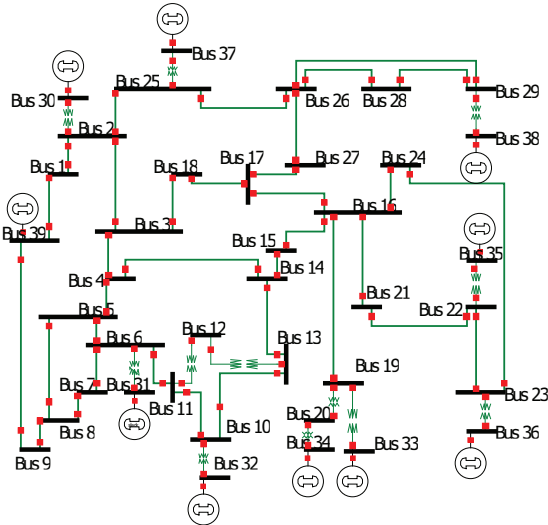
Bus 37
Bus 25
Bus 26
Bus 28
Bus 29
Bus 30
Bus 2
Bus 38
Bus 1
Bus 18
Bus 17
Bus 27
Bus 24
Bus 39
Bus 3
Bus 16
Bus 15
Bus 35
Bus 14
Bus 4
Bus 21
Bus 5
Bus 22
Bus 6
Bus 12
Bus 13
Bus 7
Bus 31
Bus 11
Bus 19
Bus 23
Bus 8
Bus 10
Bus 20
Bus 34
Bus 33
Bus 36
Bus 9
Bus 32